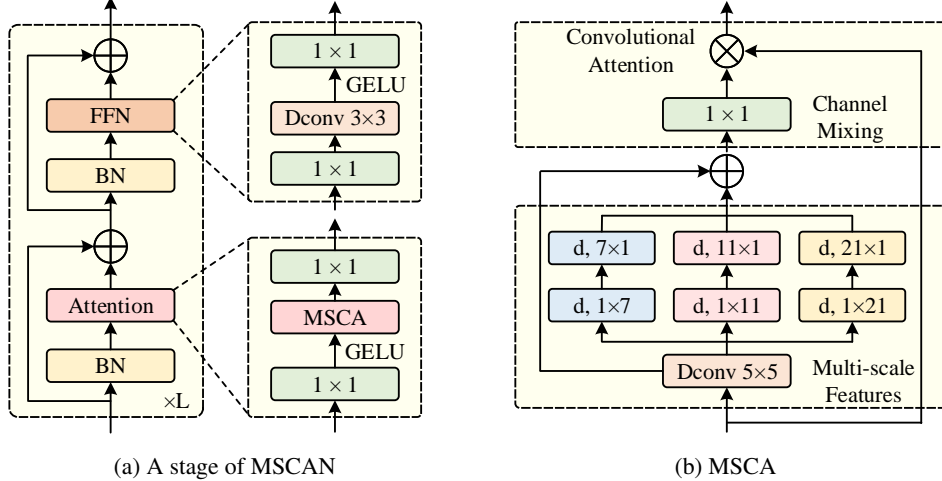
FFN

BN

Attention

BN

$\times$L

$1 \times 1$

GELU

Dconv $3\times3$

$1 \times 1$

$1 \times 1$

MSCA

GELU

$1 \times 1$

(a) A stage of MSCAN

Convolutional Attention

$1 \times 1$

Channel Mixing

d, $7\times1$

d, $11\times1$

d, $21\times1$

d, $1\times7$

d, $1\times11$

d, $1\times21$

Dconv $5\times5$

Multi-scale Features

(b) MSCA